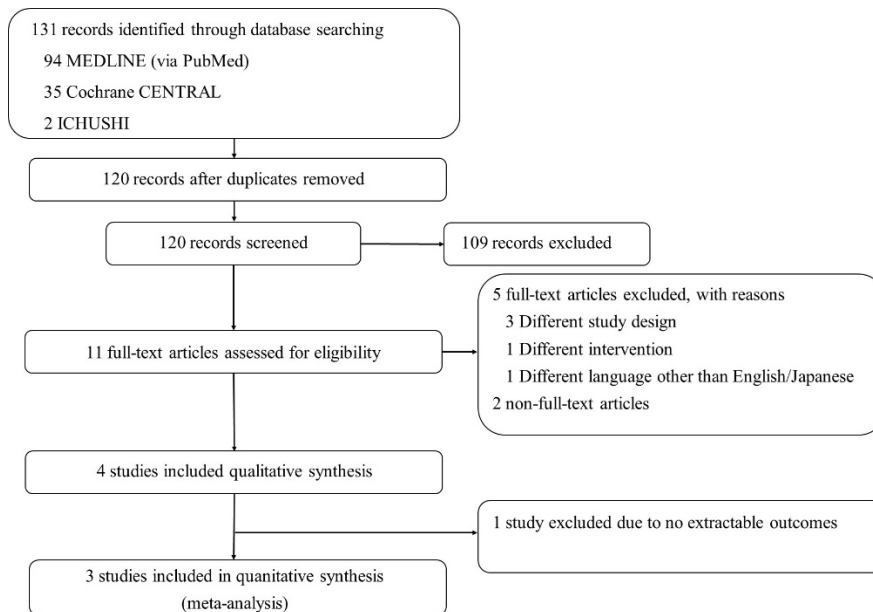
131 records identified through database searching
94 MEDLINE (via PubMed)
35 Cochrane CENTRAL
2 ICHUSHI

120 records after duplicates removed

120 records screened

109 records excluded

5 full-text articles excluded, with reasons
3 Different study design
1 Different intervention
1 Different language other than English/Japanese
2 non-full-text articles

11 full-text articles assessed for eligibility

4 studies included qualitative synthesis

1 study excluded due to no extractable outcomes

3 studies included in quantitative synthesis (meta-analysis)